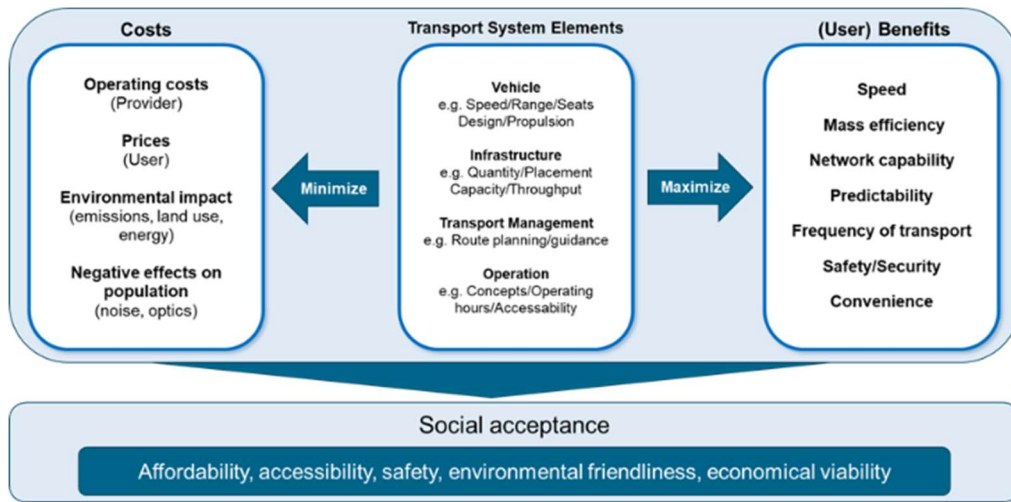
Costs

Operating costs
(Provider)

Prices
(User)

Environmental impact
(emissions, land use, energy)

Negative effects on population
(noise, optics)

Minimize

Transport System Elements

Vehicle
e.g. Speed/Range/Seats Design/Propulsion

Infrastructure
e.g. Quantity/Placement Capacity/Throughput

Transport Management
e.g. Route planning/guidance

Operation
e.g. Concepts/Operating hours/Accessability

Maximize

(User) Benefits

Speed

Mass efficiency

Network capability

Predictability

Frequency of transport

Safety/Security

Convenience

Social acceptance

Affordability, accessibility, safety, environmental friendliness, economical viability